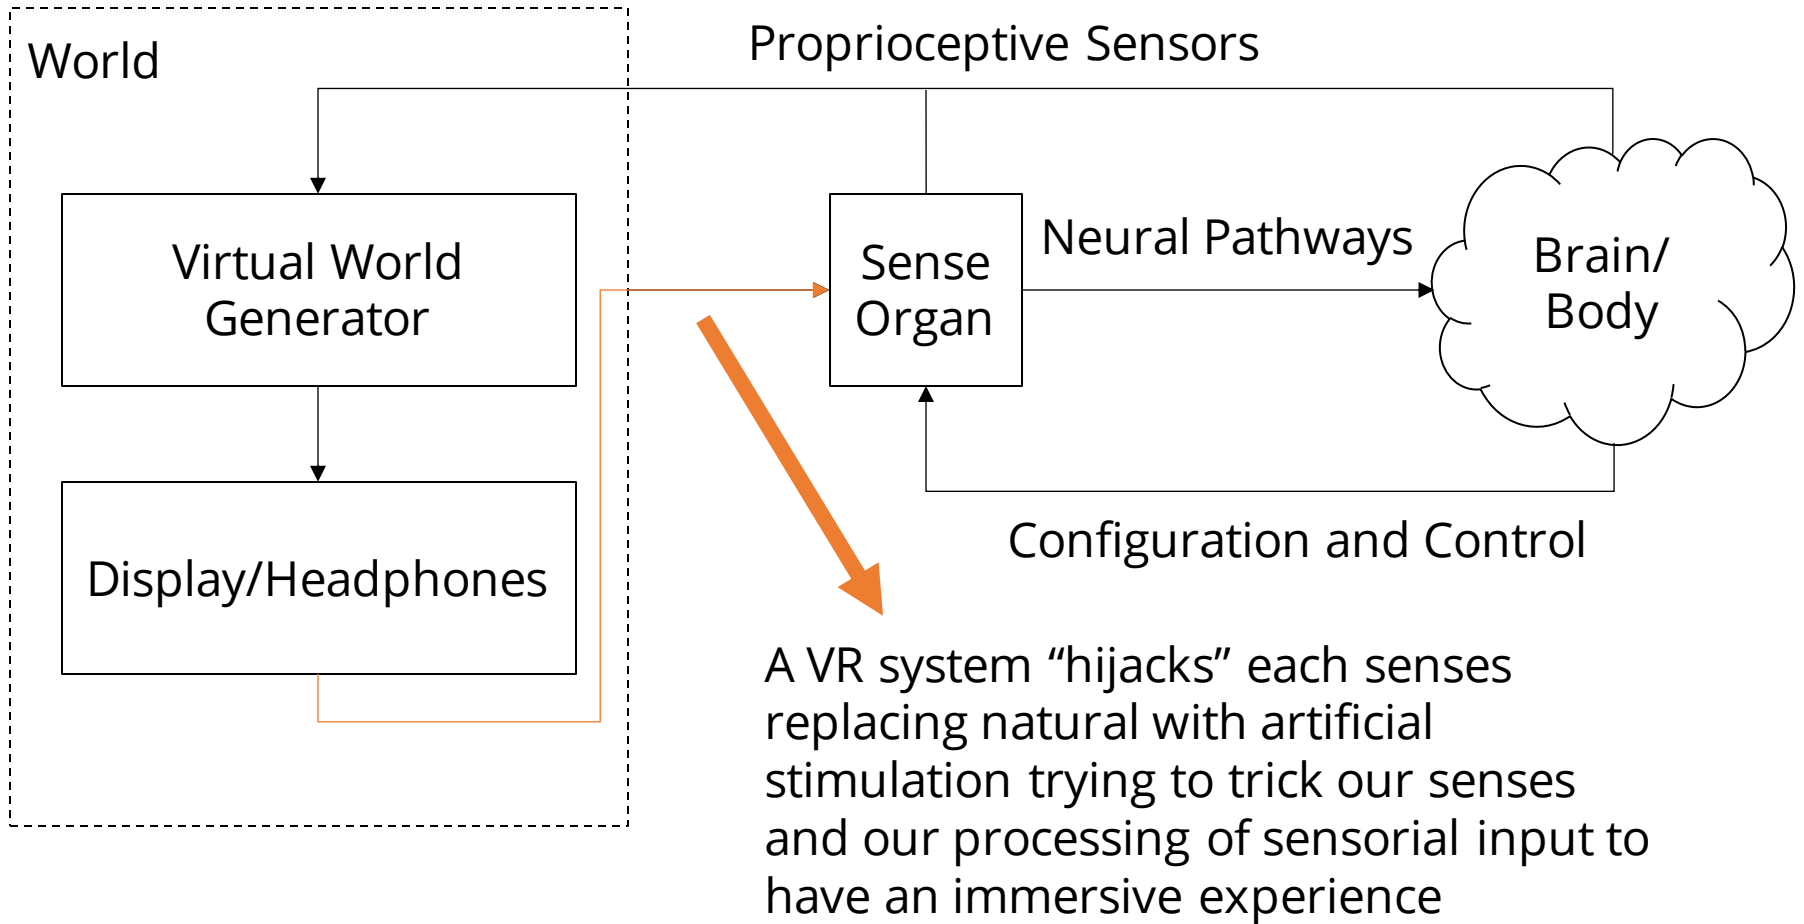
World

Proprioceptive Sensors

Virtual World Generator

Display/Headphones

Sense Organ

Neural Pathways

Brain/ Body

Configuration and Control

A VR system “hijacks” each senses replacing natural with artificial stimulation trying to trick our senses and our processing of sensorial input to have an immersive experience